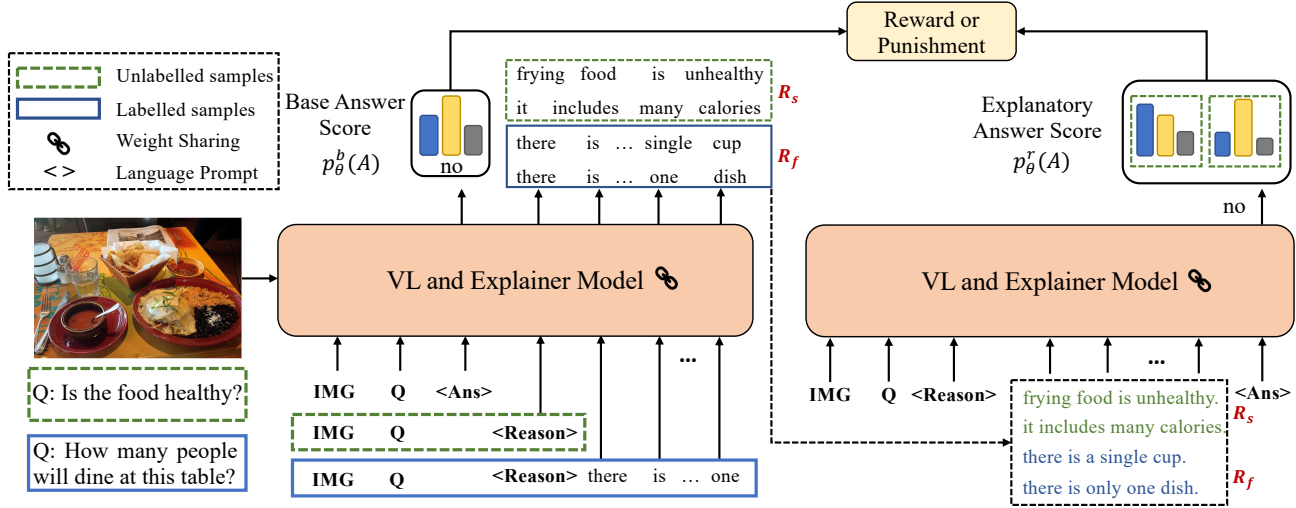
Unlabelled samples
Labelled samples
Weight Sharing
< > Language Prompt

Reward or Punishment

Base Answer Score
$p_\theta^b(A)$

no

frying food is unhealthy
it includes many calories
$R_s$

there is … single cup
there is … one dish
$R_f$

Explanatory Answer Score
$p_\theta^r(A)$

no

VL and Explainer Model

VL and Explainer Model

IMG Q <Ans>

IMG Q <Reason>

IMG Q <Reason> there is … one

…

Q: Is the food healthy?

Q: How many people will dine at this table?

IMG Q <Reason>

…

<Ans>

frying food is unhealthy.
it includes many calories
$R_s$
there is a single cup.
there is only one dish.
$R_f$